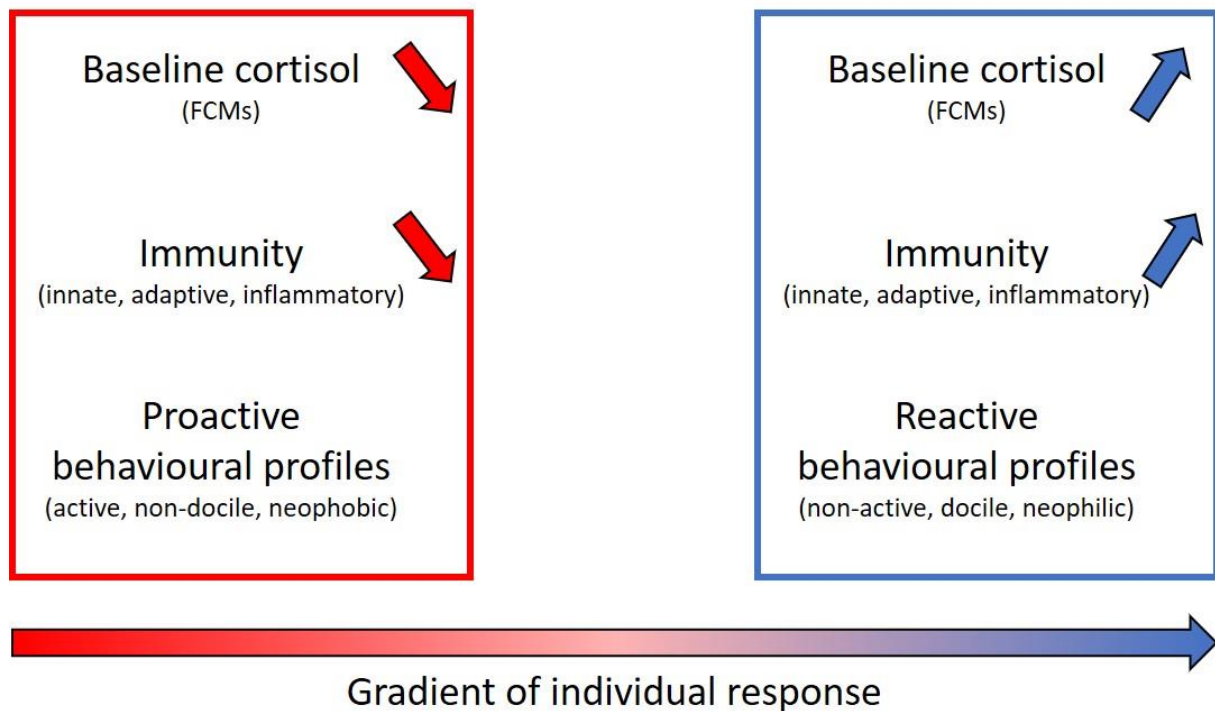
Baseline cortisol
(FCMs)

Immunity
(innate, adaptive, inflammatory)

Proactive behavioural profiles
(active, non-docile, neophobic)

Baseline cortisol
(FCMs)

Immunity
(innate, adaptive, inflammatory)

Reactive behavioural profiles
(non-active, docile, neophilic)

Gradient of individual response